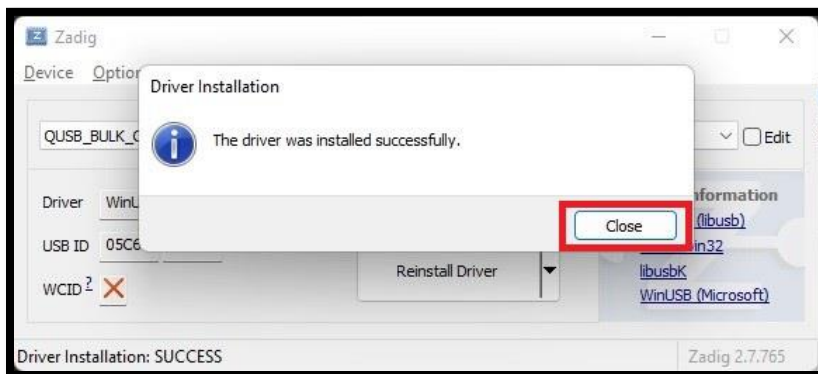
Zadig
Device Optior

Driver Installation
The driver was installed successfully.
Close

QUSB_BULK_C
Edit
Driver WinU
USB ID 05C6
WCID ? ✕
Reinstall Driver
nformation
(libusb)
in32
libusbK
WinUSB (Microsoft)

Driver Installation: SUCCESS
Zadig 2.7.765